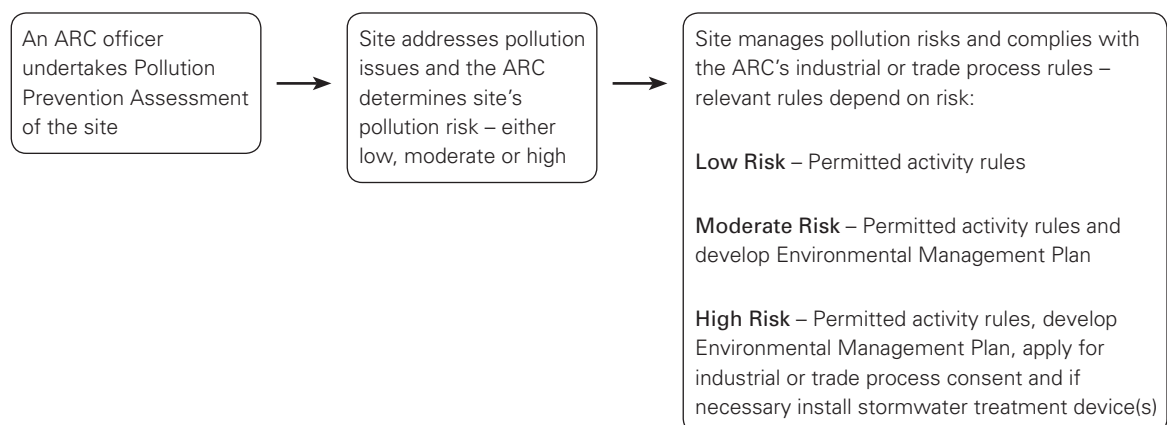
An ARC officer undertakes Pollution Prevention Assessment of the site

Site addresses pollution issues and the ARC determines site's pollution risk – either low, moderate or high

Site manages pollution risks and complies with the ARC's industrial or trade process rules – relevant rules depend on risk:

Low Risk – Permitted activity rules

Moderate Risk – Permitted activity rules and develop Environmental Management Plan

High Risk – Permitted activity rules, develop Environmental Management Plan, apply for industrial or trade process consent and if necessary install stormwater treatment device(s)